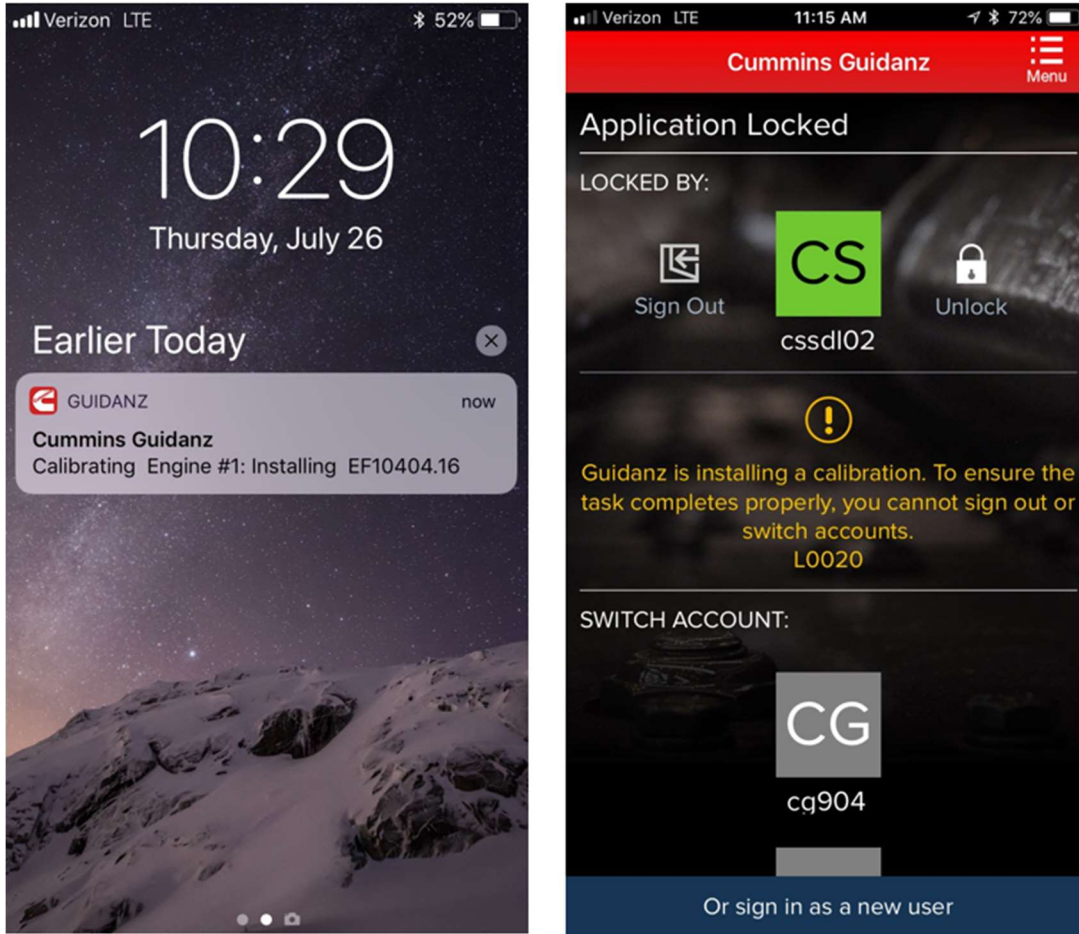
Verizon LTE 52%

10:29
Thursday, July 26

Earlier Today

GUIDANZ now
Cummins Guidanz
Calibrating Engine #1: Installing EF10404.16

Verizon LTE 11:15 AM 72%

Cummins Guidanz
Menu

Application Locked

LOCKED BY:

Sign Out
CS
cssdl02
Unlock

Guidanz is installing a calibration. To ensure the task completes properly, you cannot sign out or switch accounts.
L0020

SWITCH ACCOUNT:

CG
cg904

Or sign in as a new user